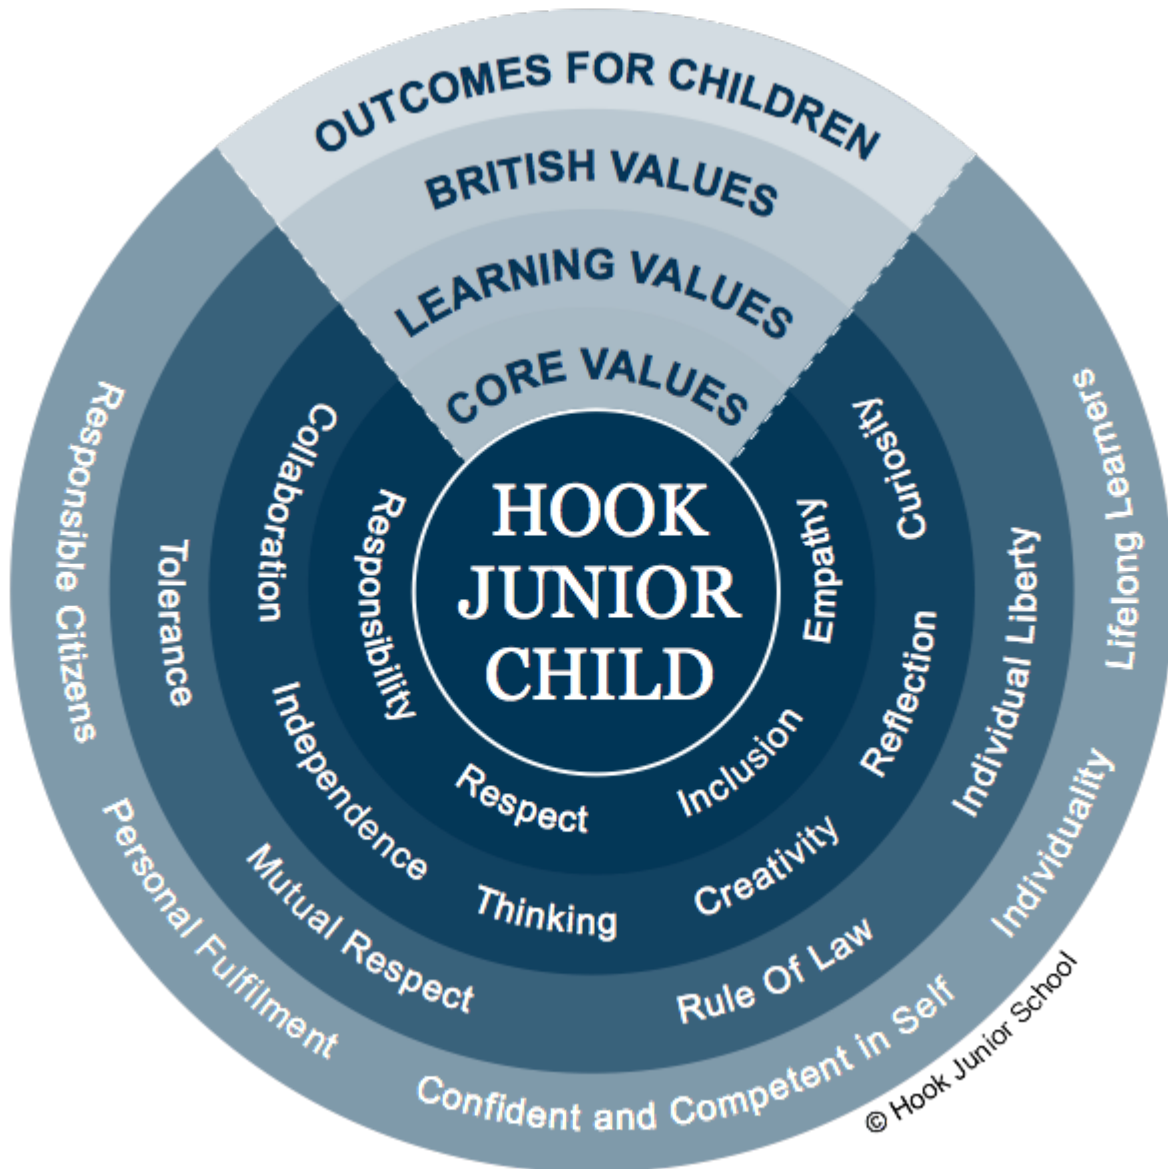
OUTCOMES FOR CHILDREN
BRITISH VALUES
LEARNING VALUES
CORE VALUES

HOOK JUNIOR CHILD

Responsibility
Respect
Inclusion
Empathy

Collaboration
Independence
Thinking
Creativity
Reflection
Curiosity

Tolerance
Mutual Respect
Rule Of Law
Individual Liberty

Responsible Citizens
Personal Fulfilment
Confident and Competent in Self
Individuality
Lifelong Learners

© Hook Junior School